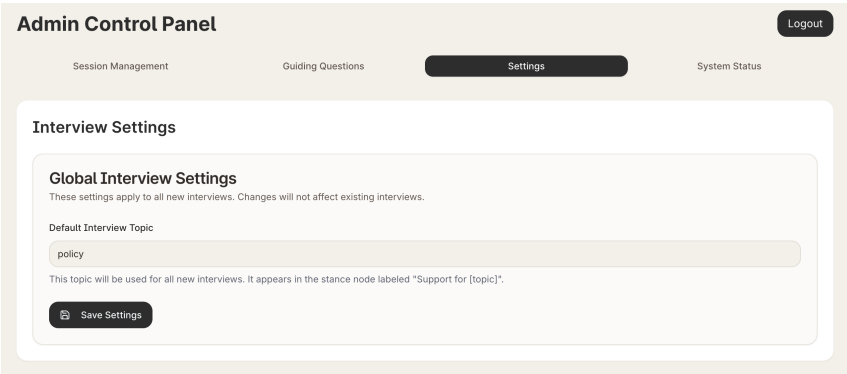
Admin Control Panel

Logout

Session Management

Guiding Questions

Settings

System Status

Interview Settings

Global Interview Settings

These settings apply to all new interviews. Changes will not affect existing interviews.

Default Interview Topic

policy

This topic will be used for all new interviews. It appears in the stance node labeled "Support for [topic]".

Save Settings